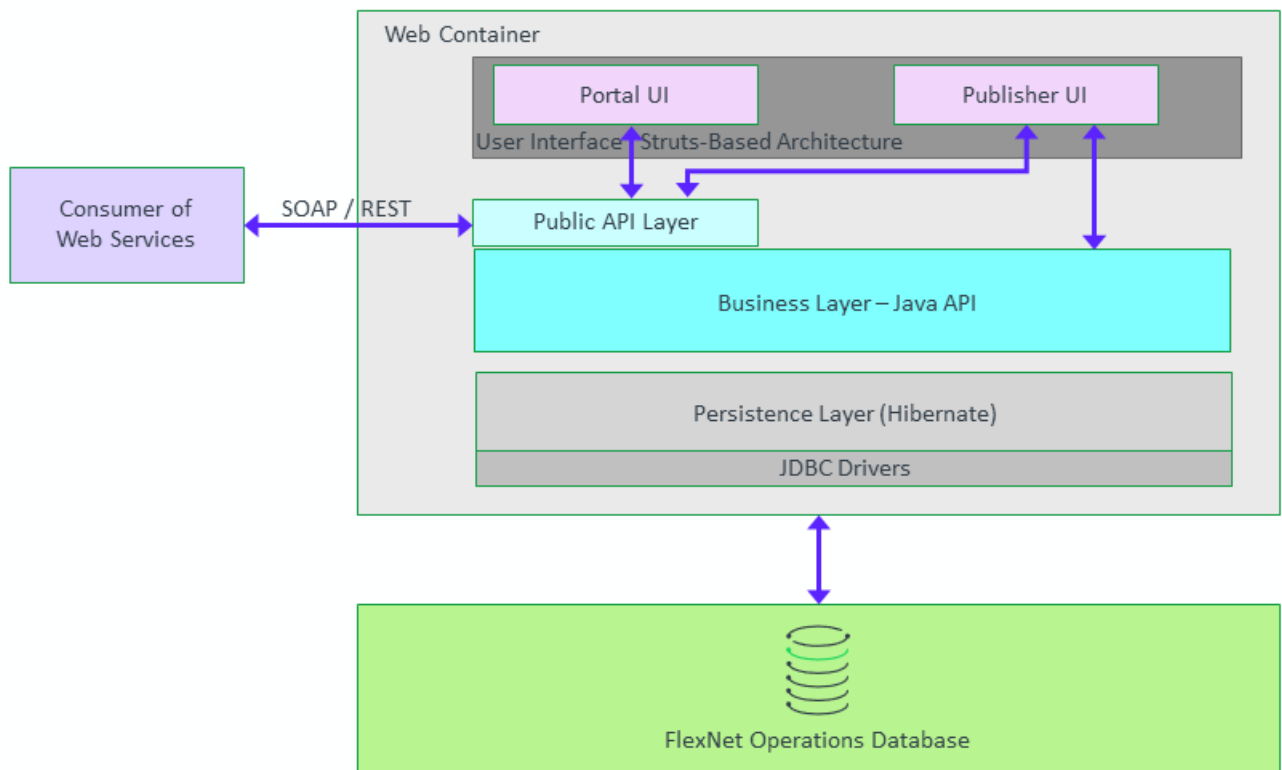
Web Container

Portal UI

Publisher UI

User Interface Struts-Based Architecture

Consumer of Web Services

SOAP / REST

Public API Layer

Business Layer – Java API

Persistence Layer (Hibernate)

JDBC Drivers

FlexNet Operations Database